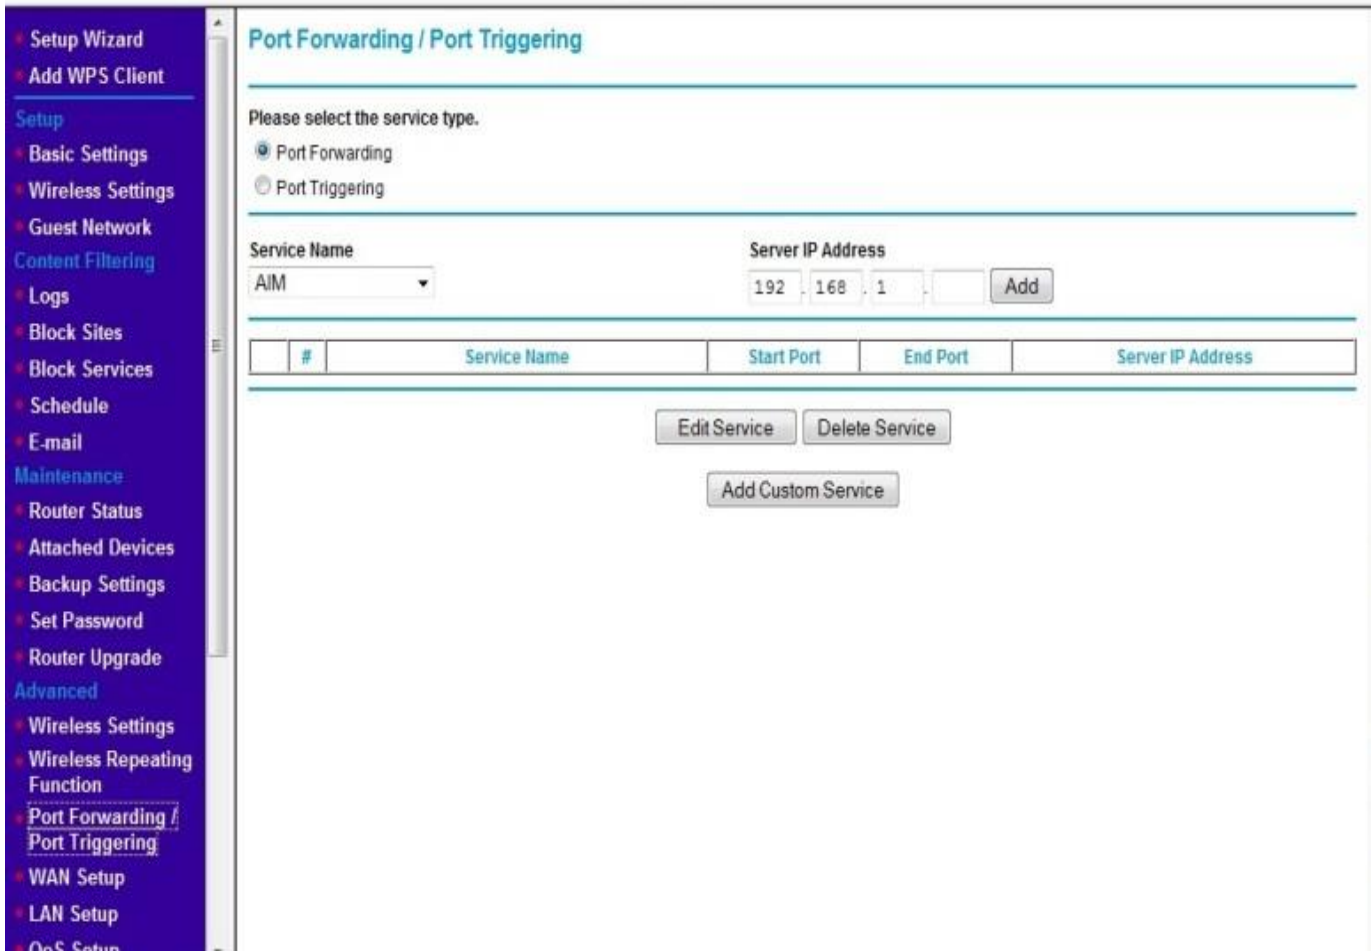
Setup Wizard
Add WPS Client
Setup
Basic Settings
Wireless Settings
Guest Network
Content Filtering
Logs
Block Sites
Block Services
Schedule
E-mail
Maintenance
Router Status
Attached Devices
Backup Settings
Set Password
Router Upgrade
Advanced
Wireless Settings
Wireless Repeating Function
Port Forwarding / Port Triggering
WAN Setup
LAN Setup
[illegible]

Port Forwarding / Port Triggering

Please select the service type.
Port Forwarding
Port Triggering

Service Name
AIM

Server IP Address
192 . 168 . 1 .
Add

| | # | Service Name | Start Port | End Port | Server IP Address |
|---|---|---|---|---|---|

Edit Service
Delete Service

Add Custom Service